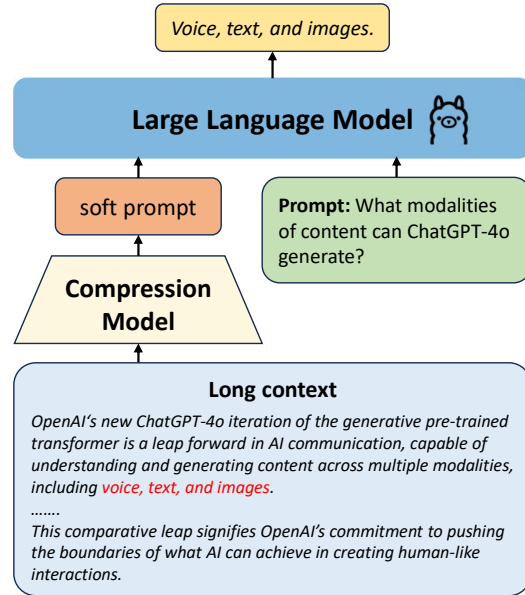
Voice, text, and images.

Large Language Model

soft prompt

Prompt: What modalities of content can ChatGPT-4o generate?

Compression Model

Long context

OpenAI's new ChatGPT-4o iteration of the generative pre-trained transformer is a leap forward in AI communication, capable of understanding and generating content across multiple modalities, including voice, text, and images.

.......

This comparative leap signifies OpenAI's commitment to pushing the boundaries of what AI can achieve in creating human-like interactions.